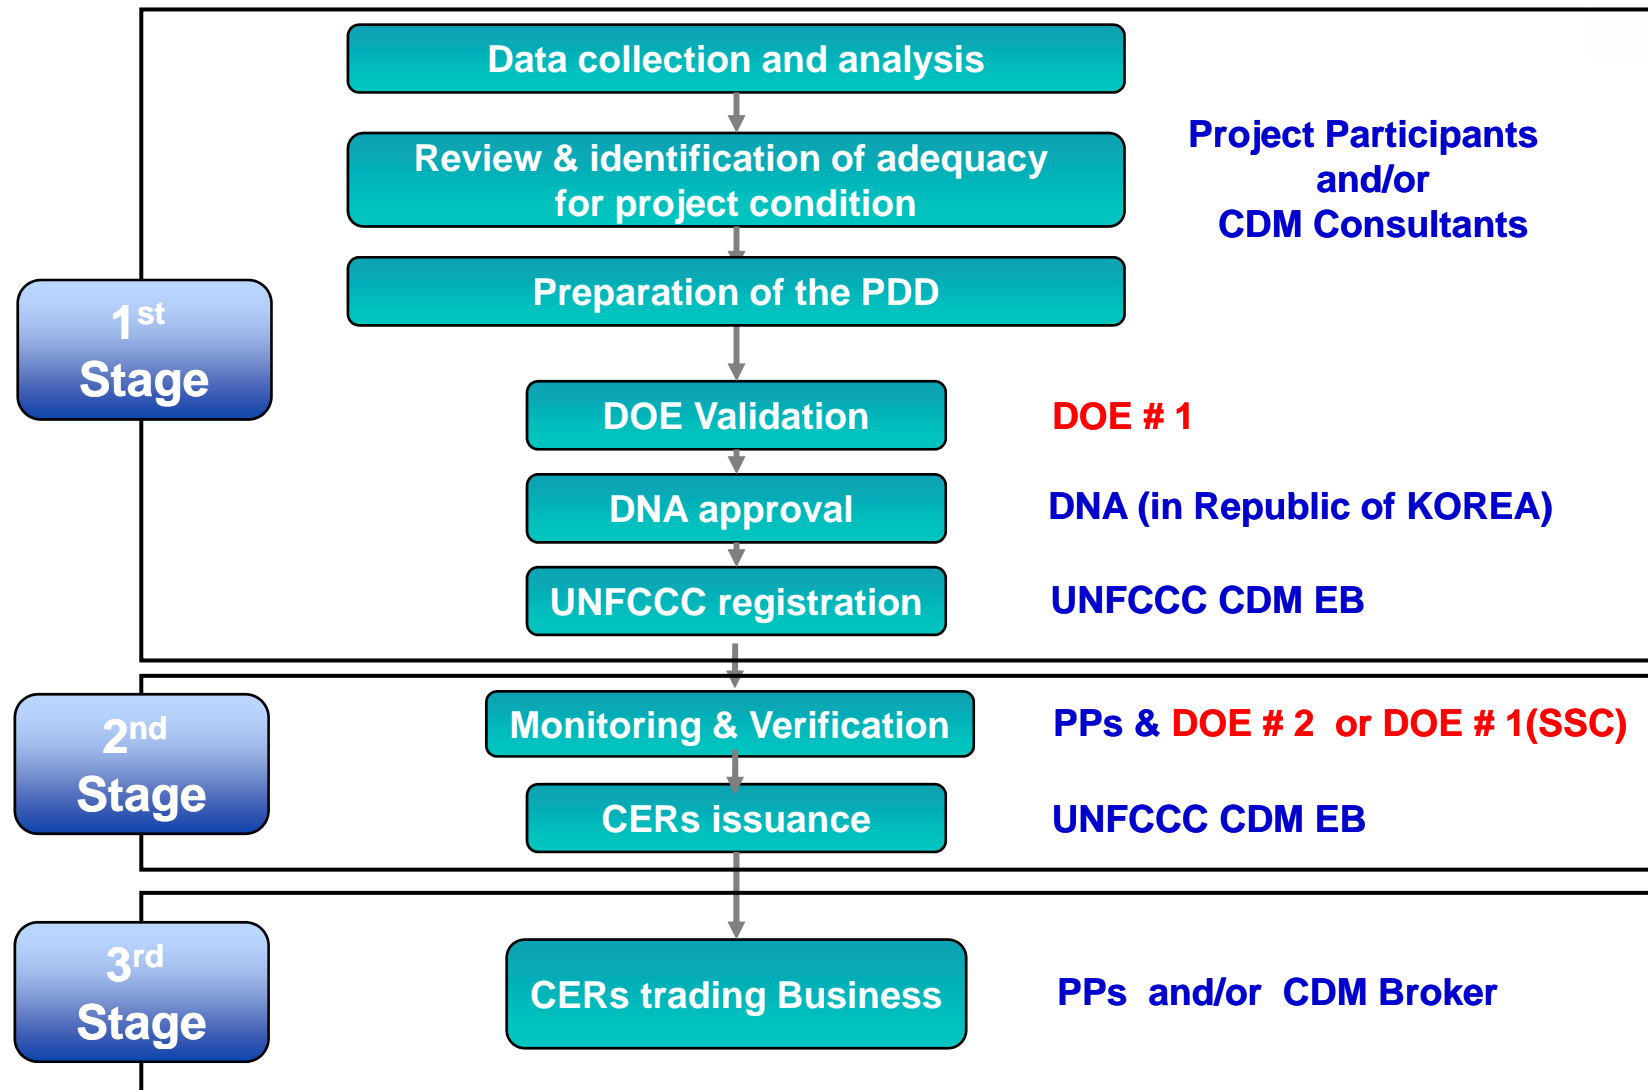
Data collection and analysis

Review & identification of adequacy for project condition

Preparation of the PDD

Project Participants and/or CDM Consultants

1$^{st}$ Stage

DOE Validation

DOE # 1

DNA approval

DNA (in Republic of KOREA)

UNFCCC registration

UNFCCC CDM EB

2$^{nd}$ Stage

Monitoring & Verification

PPs & DOE # 2 or DOE # 1(SSC)

CERs issuance

UNFCCC CDM EB

3$^{rd}$ Stage

CERs trading Business

PPs and/or CDM Broker